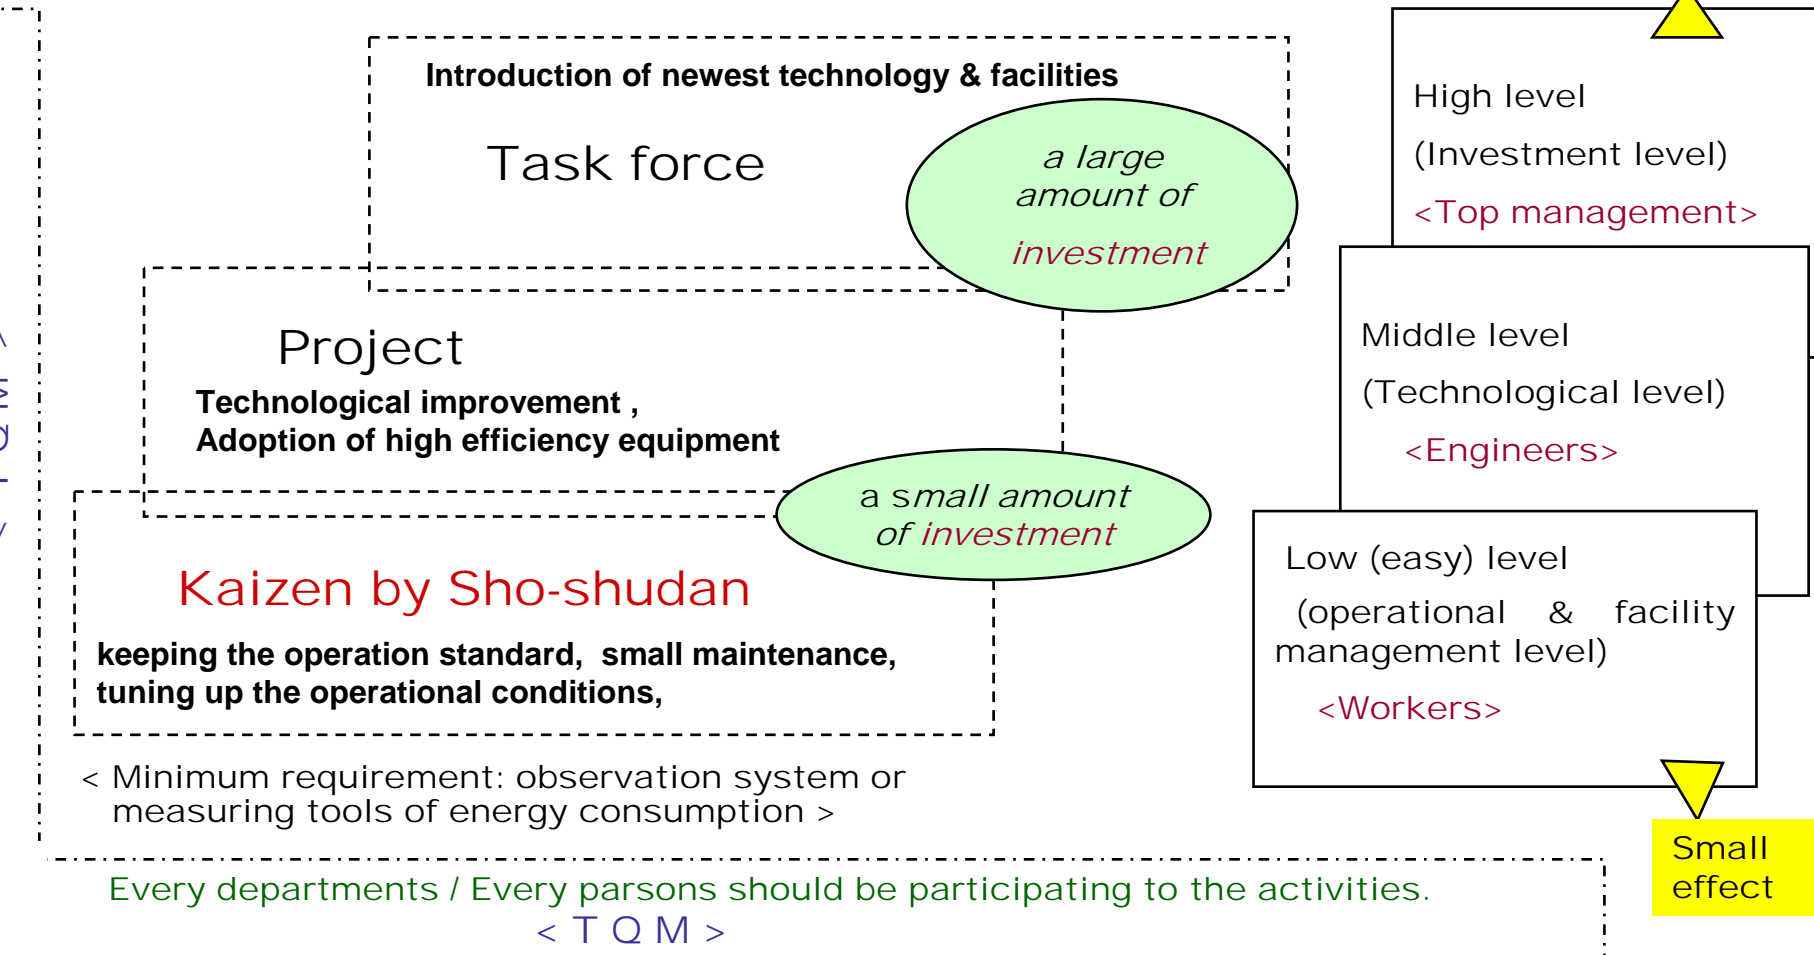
Introduction of newest technology & facilities

Task force

a large amount of investment

Project

Technological improvement ,
Adoption of high efficiency equipment

a small amount of investment

Kaizen by Sho-shudan

keeping the operation standard, small maintenance,
tuning up the operational conditions,

< Minimum requirement: observation system or measuring tools of energy consumption >

High level
(Investment level)
<Top management>

Middle level
(Technological level)
<Engineers>

Low (easy) level
(operational & facility management level)
<Workers>

Small effect

Every departments / Every parsons should be participating to the activities.
< T Q M >